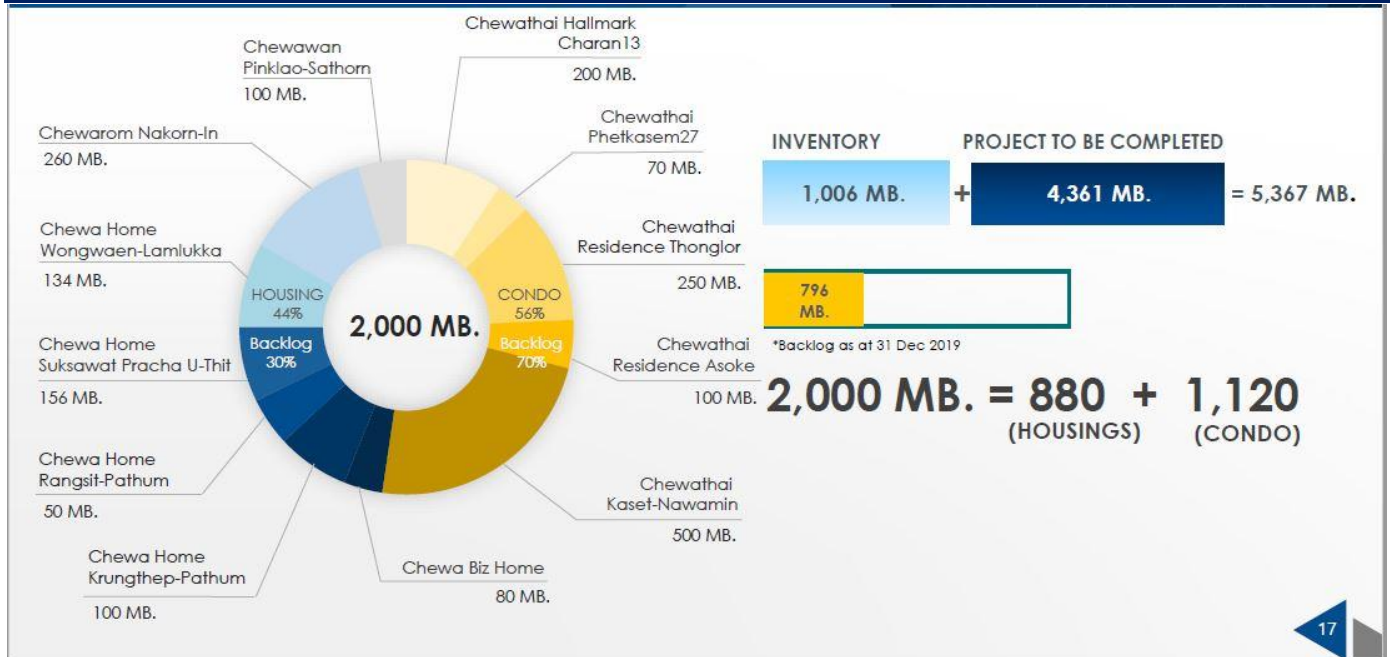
Chewawan Pinklao-Sathorn
100 MB.

Chewathai Hallmark Charan13
200 MB.

Chewarom Nakorn-In
260 MB.

Chewathai Phetkasem27
70 MB.

Chewa Home Wongwaen-Lamlukka
134 MB.

Chewathai Residence Thonglor
250 MB.

Chewa Home Suksawat Pracha U-Thit
156 MB.

Chewathai Residence Asoke
100 MB.

Chewa Home Rangsit-Pathum
50 MB.

Chewathai Kaset-Nawamin
500 MB.

Chewa Home Krungthep-Pathum
100 MB.

Chewa Biz Home
80 MB.

HOUSING
44%

Backlog
30%

2,000 MB.

CONDO
56%

Backlog
70%

INVENTORY

PROJECT TO BE COMPLETED

1,006 MB. + 4,361 MB. = 5,367 MB.

796 MB.

*Backlog as at 31 Dec 2019

2,000 MB. = 880 + 1,120
(HOUSINGS) (CONDO)

17